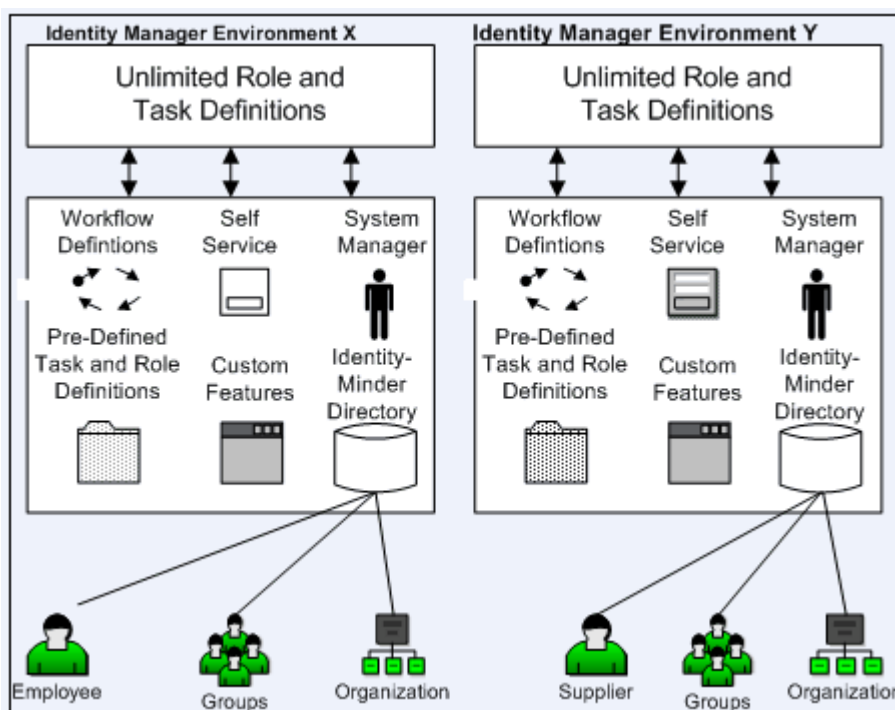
Identity Manager Environment X

Unlimited Role and Task Definitions

Workflow Defintions

Self Service

System Manager

Pre-Defined Task and Role Definitions

Custom Features

Identity-Minder Directory

Employee

Groups

Organization

Identity Manager Environment Y

Unlimited Role and Task Definitions

Workflow Defintions

Self Service

System Manager

Pre-Defined Task and Role Definitions

Custom Features

Identity-Minder Directory

Supplier

Groups

Organization